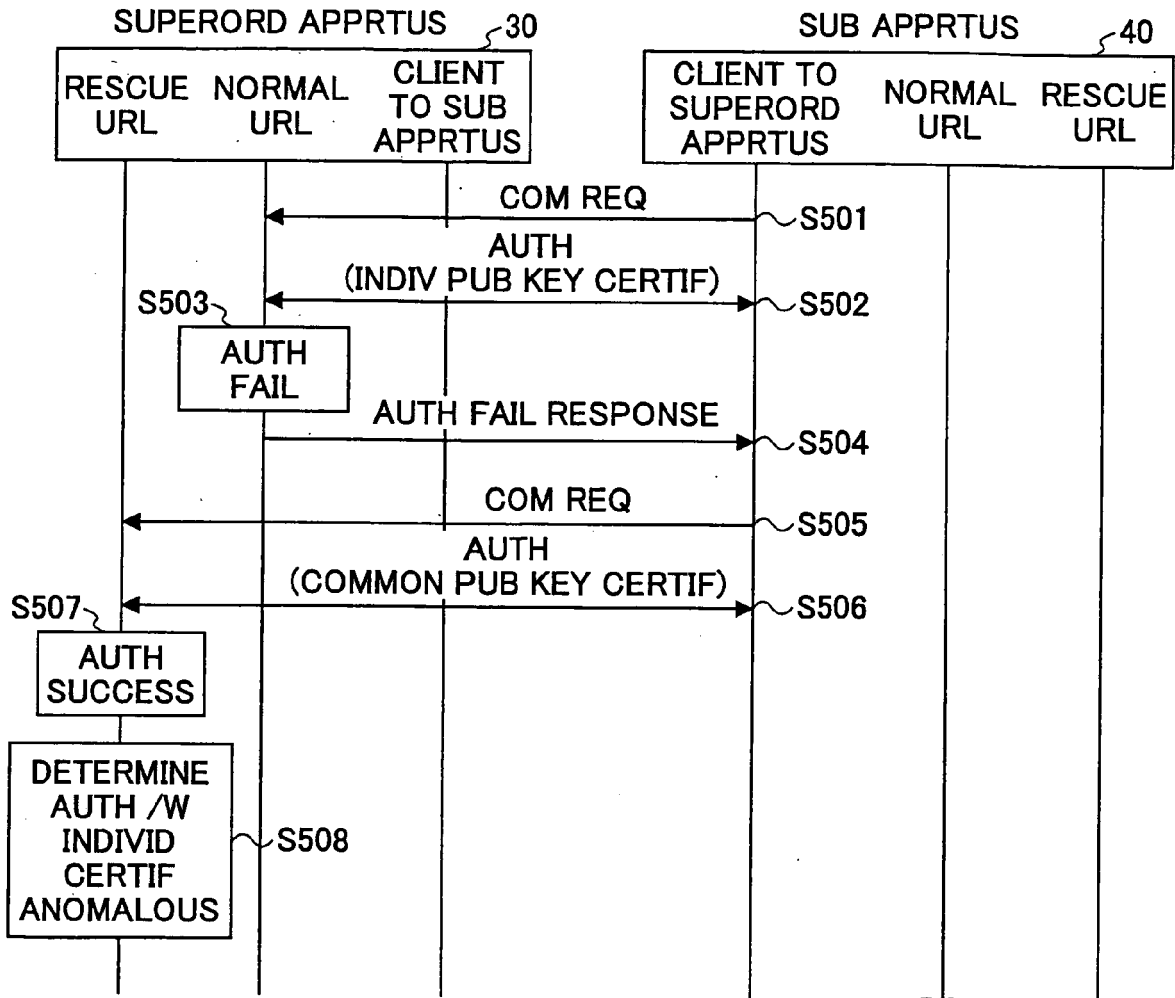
SUPERORD APPRTUS 30

RESCUE URL

NORMAL URL

CLIENT TO SUB APPRTUS

SUB APPRTUS 40

CLIENT TO SUPERORD APPRTUS

NORMAL URL

RESCUE URL

COM REQ

S501

AUTH (INDIV PUB KEY CERTIF)

S502

S503

AUTH FAIL

AUTH FAIL RESPONSE

S504

COM REQ

S505

AUTH (COMMON PUB KEY CERTIF)

S506

S507

AUTH SUCCESS

DETERMINE AUTH /W INDIVID CERTIF ANOMALOUS

S508